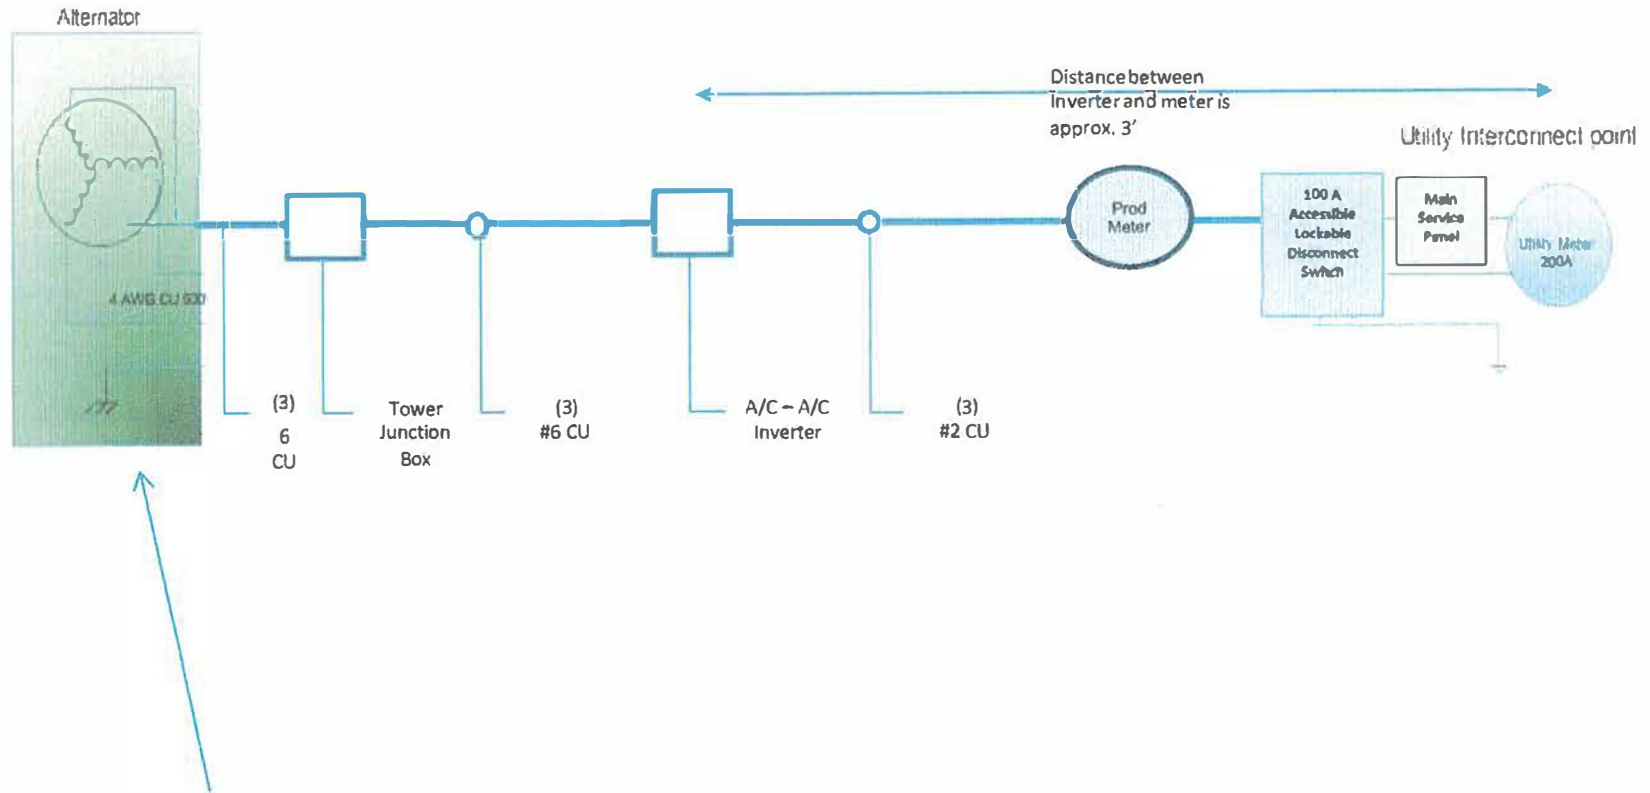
Alternator

Distance between Inverter and meter is approx. 3'

Utility Interconnect point

Prod Meter

100 A Accessible Lockable Disconnect Switch

Main Service Panel

Utility Meter 200A

4 AWG CU 600

(3) 6 CU

Tower Junction Box

(3) #6 CU

A/C – A/C Inverter

(3) #2 CU